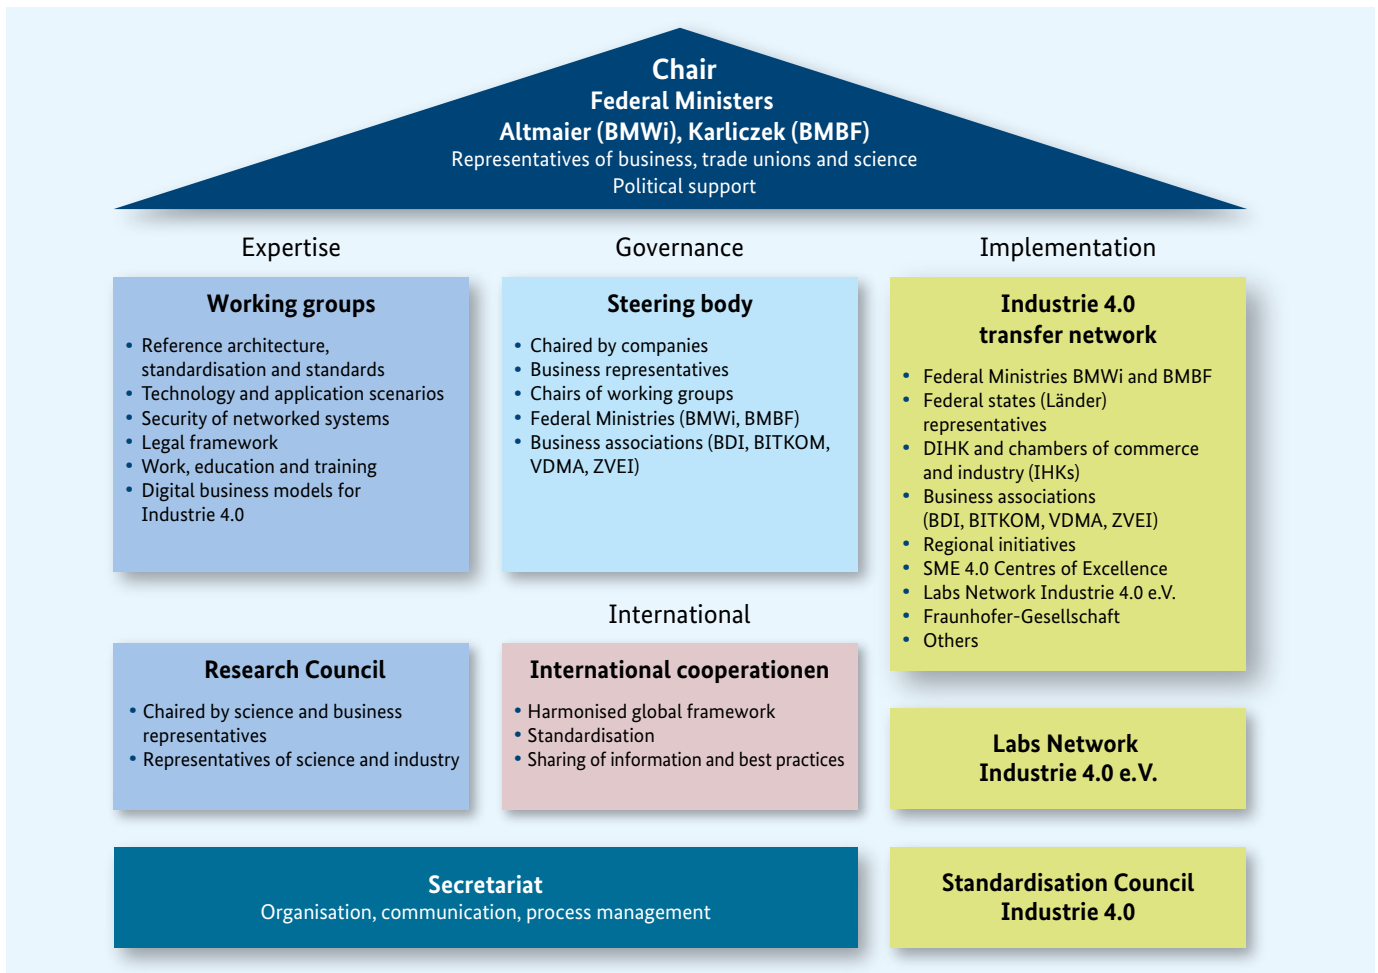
Chair
Federal Ministers
Altmaier (BMWi), Karliczek (BMBF)
Representatives of business, trade unions and science
Political support

Expertise

Governance

Implementation

Working groups

- Reference architecture, standardisation and standards
- Technology and application scenarios
- Security of networked systems
- Legal framework
- Work, education and training
- Digital business models for Industrie 4.0

Steering body

- Chaired by companies
- Business representatives
- Chairs of working groups
- Federal Ministries (BMWi, BMBF)
- Business associations (BDI, BITKOM, VDMA, ZVEI)

Industrie 4.0
transfer network

- Federal Ministries BMWi and BMBF
- Federal states (Länder) representatives
- DIHK and chambers of commerce and industry (IHKs)
- Business associations (BDI, BITKOM, VDMA, ZVEI)
- Regional initiatives
- SME 4.0 Centres of Excellence
- Labs Network Industrie 4.0 e.V.
- Fraunhofer-Gesellschaft
- Others

International

Research Council

- Chaired by science and business representatives
- Representatives of science and industry

International cooperationen

- Harmonised global framework
- Standardisation
- Sharing of information and best practices

Labs Network
Industrie 4.0 e.V.

Secretariat
Organisation, communication, process management

Standardisation Council
Industrie 4.0